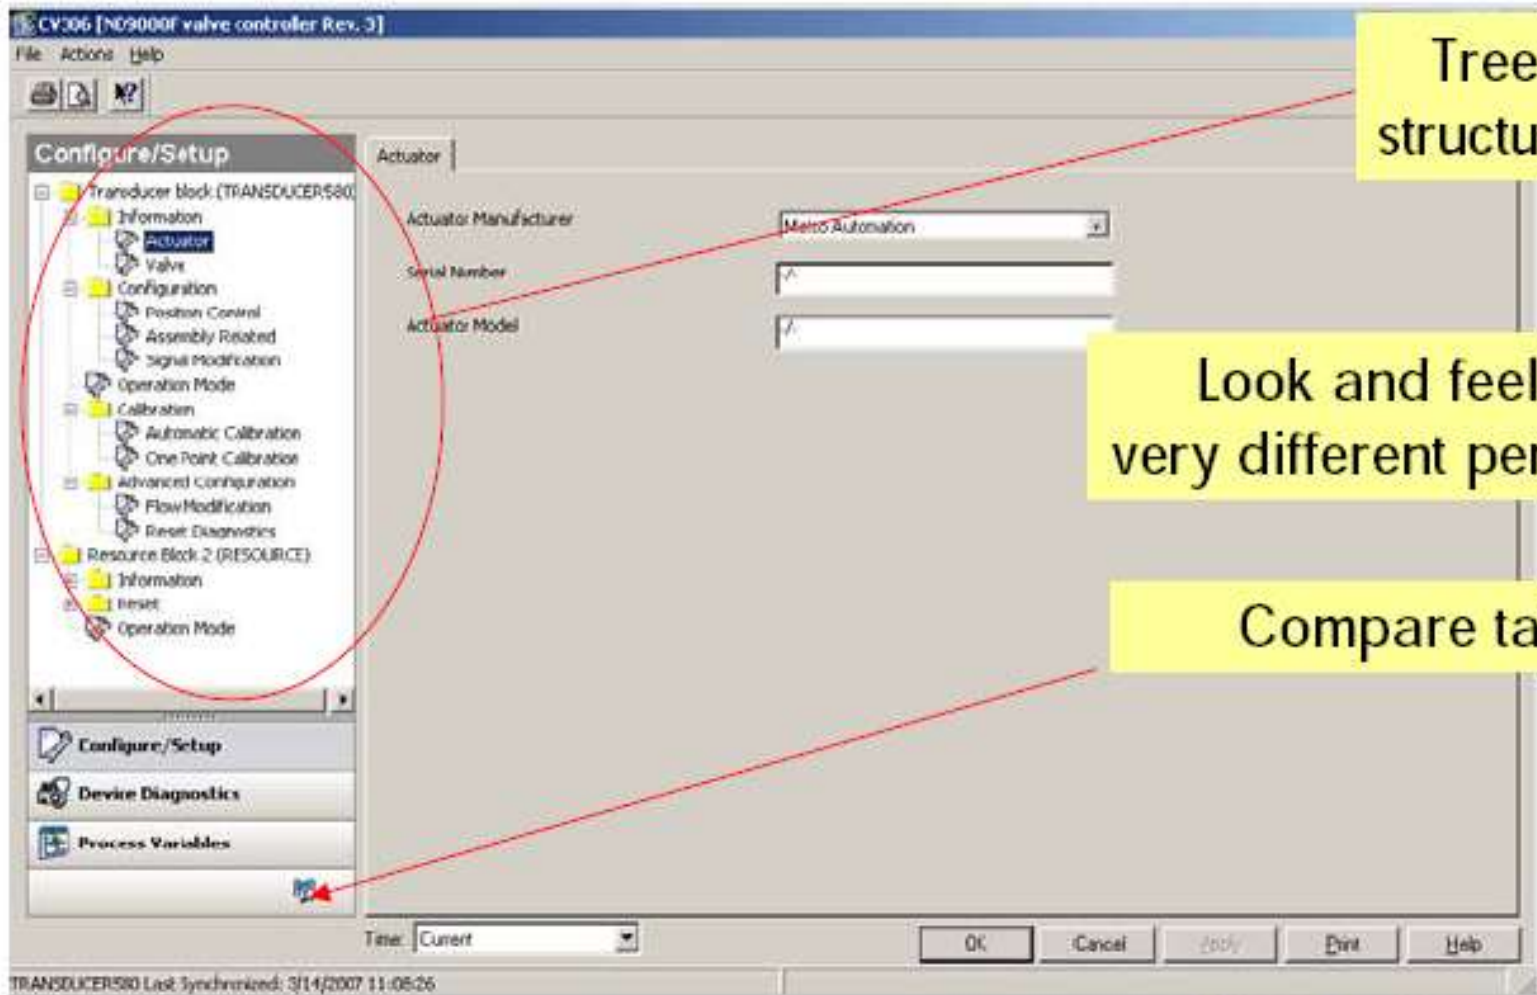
CV306 [ND9000F valve controller Rev. 3]

File Actions Help

Configure/Setup

Transducer block (TRANSDUCER580)
Information
Actuator
Valve
Configuration
Position Control
Assembly Related
Signal Modification
Operation Mode
Calibration
Automatic Calibration
One Point Calibration
Advanced Configuration
FlowModification
Reset Diagnostics
Resource Block 2 (RESOURCE)
Information
Reset
Operation Mode

Configure/Setup
Device Diagnostics
Process Variables

Actuator

Actuator Manufacturer
Metso Automation
Serial Number
-/-
Actuator Model
-/-

Time: Current

OK Cancel Apply Print Help

TRANSDUCER580 Last Synchronized: 3/14/2007 11:08:26

Tree
structu

Look and feel
very different per

Compare ta